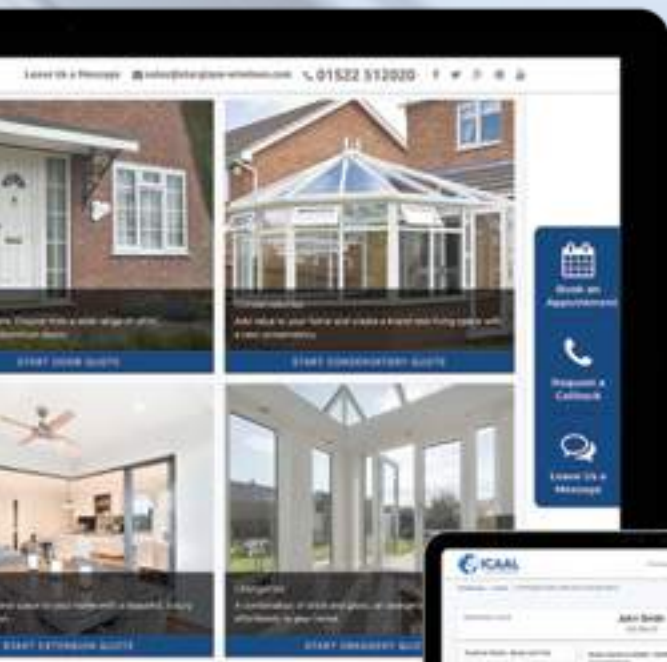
Leave Us a Message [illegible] 01522 512020

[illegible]
START DOOR QUOTE

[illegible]
START CONSERVATORY QUOTE

Book an Appointment

Request a Callback

Leave Us a Message

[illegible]
START EXTENSION QUOTE

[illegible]
START ORANGERY QUOTE

ICAAL
John Smith
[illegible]